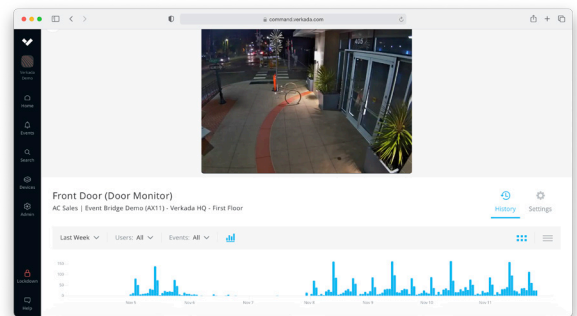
command.verkada.com

Verkada Demo

Home

Events

Search

Devices

Admin

Lockdown

Help

Front Door (Door Monitor)

AC Sales | Event Bridge Demo (AX11) - Verkada HQ - First Floor

History

Settings

Last Week

Users: All

Events: All

150

100

50

0

Nov 5

Nov 6

Nov 7

Nov 8

Nov 9

Nov 10

Nov 11